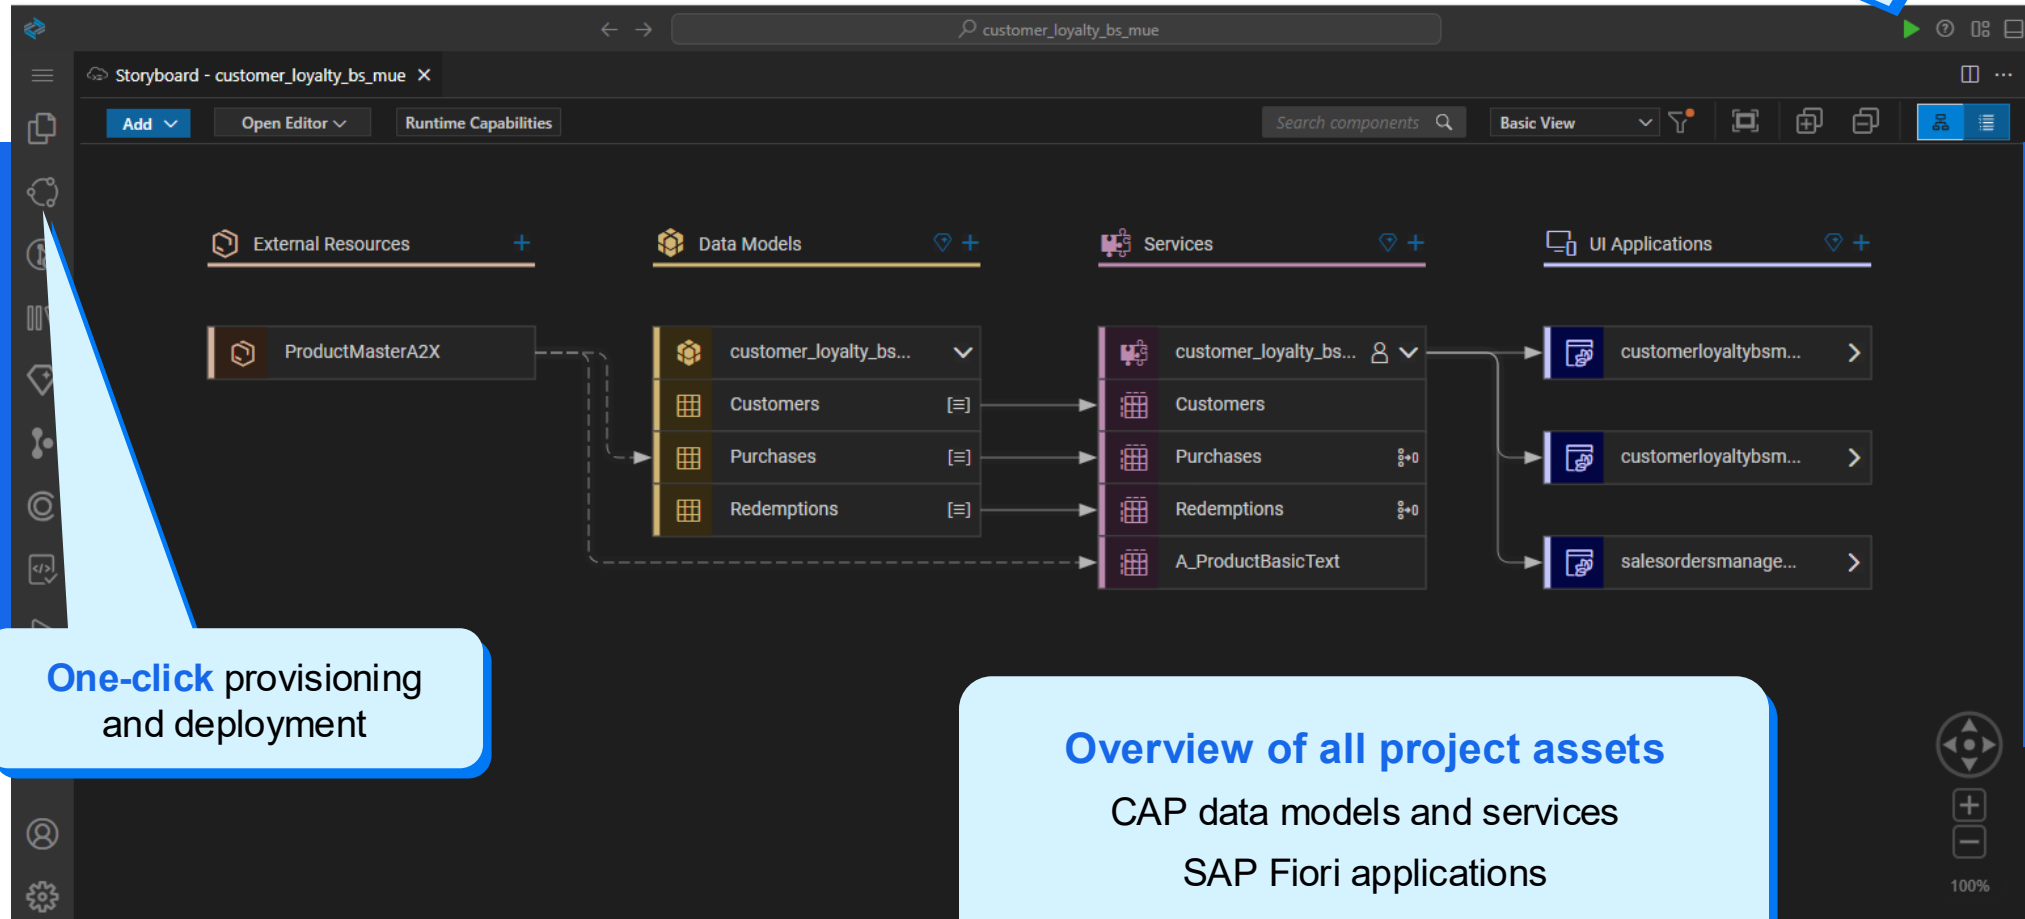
customer_loyalty_bs_mue

Storyboard - customer_loyalty_bs_mue

Add
Open Editor
Runtime Capabilities
Search components
Basic View

External Resources
Data Models
Services
UI Applications

ProductMasterA2X

customer_loyalty_bs...
Customers
Purchases
Redemptions

customer_loyalty_bs...
Customers
Purchases
Redemptions
A_ProductBasicText

customerloyaltybsm...
customerloyaltybsm...
salesordersmanage...

One-click provisioning and deployment

Overview of all project assets
CAP data models and services
SAP Fiori applications

100%